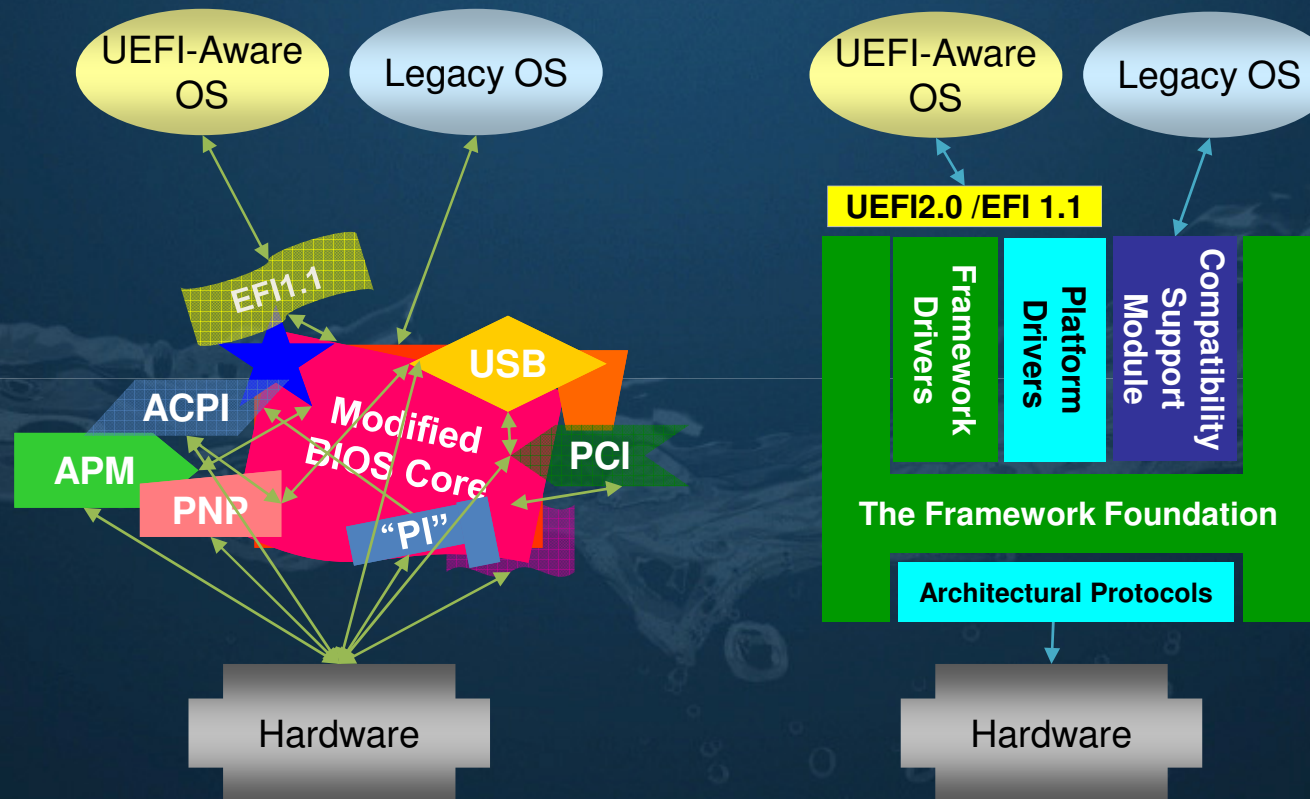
UEFI-Aware OS

Legacy OS

EFI1.1

USB

ACPI

Modified BIOS Core

APM

PCI

PNP

"PI"

Hardware

UEFI-Aware OS

Legacy OS

UEFI2.0 /EFI 1.1

Framework Drivers

Platform Drivers

Compatibility Support Module

The Framework Foundation

Architectural Protocols

Hardware